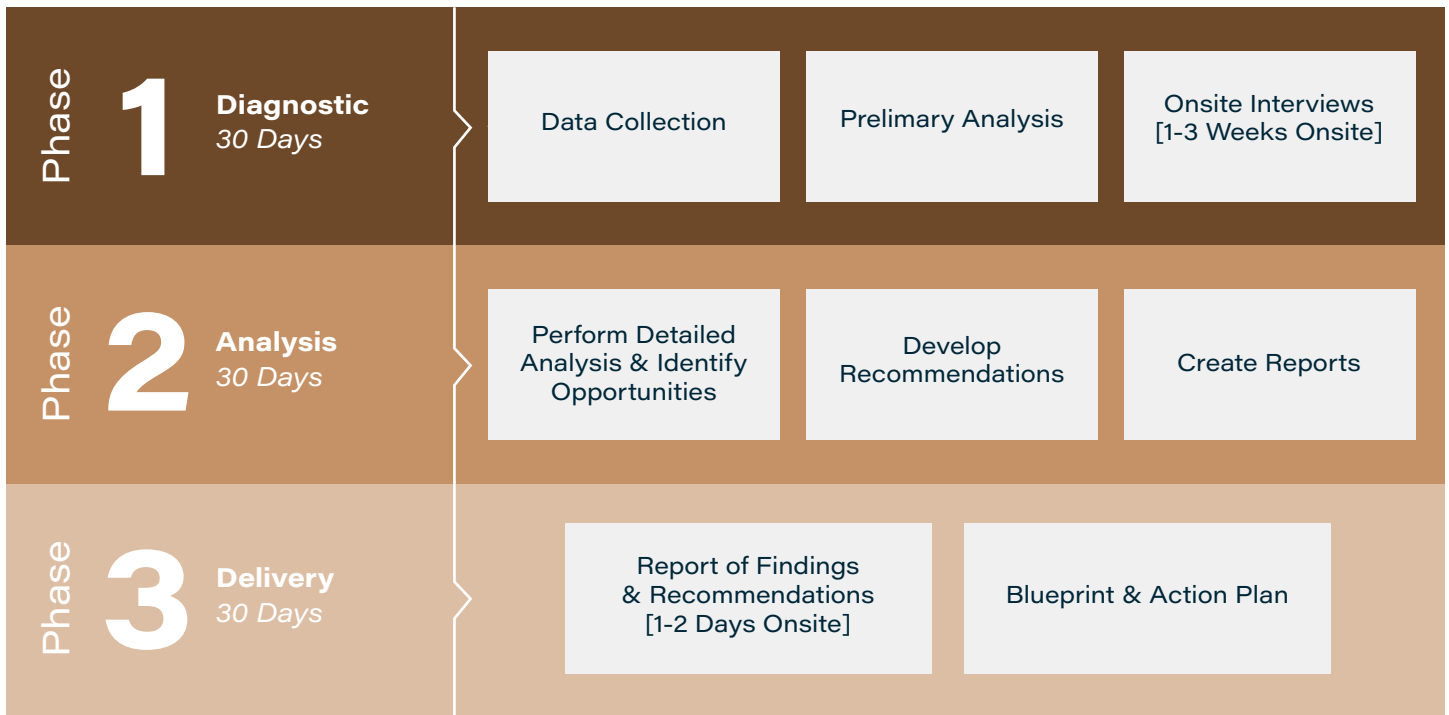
Phase 1 Diagnostic
30 Days

Data Collection

Prelimary Analysis

Onsite Interviews
[1-3 Weeks Onsite]

Phase 2 Analysis
30 Days

Perform Detailed Analysis & Identify Opportunities

Develop Recommendations

Create Reports

Phase 3 Delivery
30 Days

Report of Findings & Recommendations
[1-2 Days Onsite]

Blueprint & Action Plan